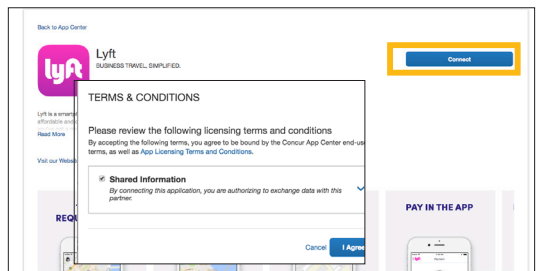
Back to App Center

lyft

Lyft

BUSINESS TRAVEL, SIMPLIFIED.

Connect

Lyft is a smart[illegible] affordable and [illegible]

Read More

Visit our Websi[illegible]

TERMS & CONDITIONS

Please review the following licensing terms and conditions

By accepting the following terms, you agree to be bound by the Concur App Center end-us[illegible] terms, as well as App Licensing Terms and Conditions.

Shared Information

By connecting this application, you are authorizing to exchange data with this partner.

Cancel

I Agre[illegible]

REQU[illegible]

PAY IN THE APP